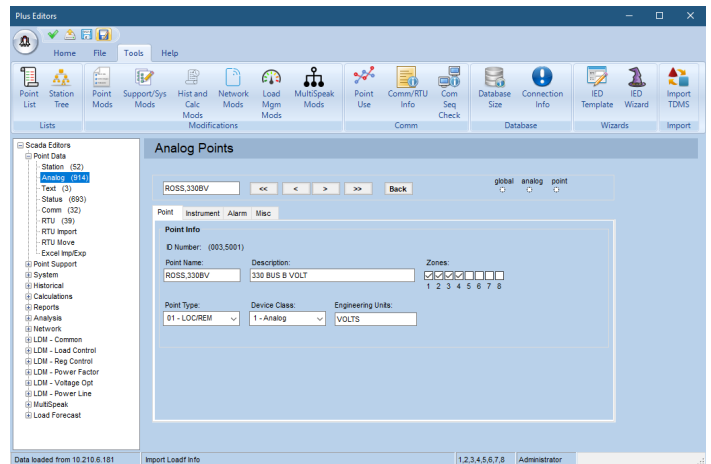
Plus Editors

Home File Tools Help

Point List
Station Tree
Lists

Point Mods
Support/Sys Mods
Hist and Calc Mods
Network Mods
Load Mgm Mods
MultiSpeak Mods
Modifications

Point Use
Comm/RTU Info
Com Seq Check
Comm

Database Size
Connection Info
Database

IED Template
IED Wizard
Wizards

Import TDMS
Import

Scada Editors
Point Data
Station (52)
Analog (914)
Text (3)
Status (693)
Comm (32)
RTU (39)
RTU Import
RTU Move
Excel Imp/Exp
Point Support
System
Historical
Calculations
Reports
Analysis
Network
LDM - Common
LDM - Load Control
LDM - Reg Control
LDM - Power Factor
LDM - Voltage Opt
LDM - Power Line
MultiSpeak
Load Forecast

Analog Points

ROSS,330BV
<<
<
>
>>
Back
global analog point

Point Instrument Alarm Misc

Point Info
ID Number: (003,5001)
Point Name: ROSS,330BV
Description: 330 BUS B VOLT
Zones:
1 2 3 4 5 6 7 8
Point Type: 01 - LOC/REM
Device Class: 1 - Analog
Engineering Units: VOLTS

Data loaded from 10.210.6.181
Import Loadf Info
1,2,3,4,5,6,7,8
Administrator